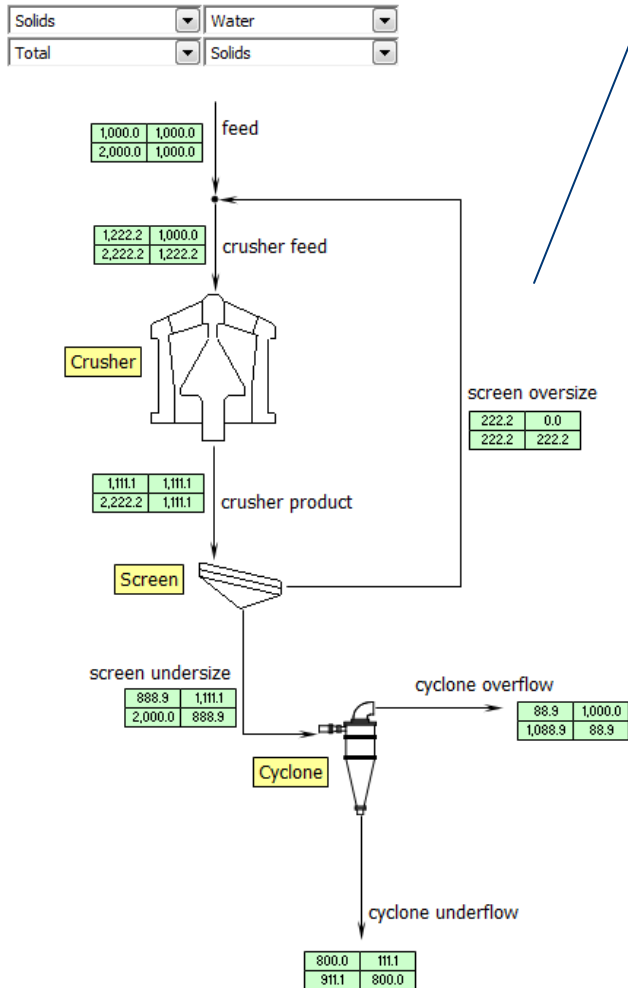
Solids | Water
Total | Solids

| 1,000.0 | 1,000.0 |
|---|---|
| 2,000.0 | 1,000.0 |

feed

| 1,222.2 | 1,000.0 |
|---|---|
| 2,222.2 | 1,222.2 |

crusher feed

Crusher

screen oversize

| 222.2 | 0.0 |
|---|---|
| 222.2 | 222.2 |

| 1,111.1 | 1,111.1 |
|---|---|
| 2,222.2 | 1,111.1 |

crusher product

Screen

screen undersize

| 888.9 | 1,111.1 |
|---|---|
| 2,000.0 | 888.9 |

cyclone overflow

| 88.9 | 1,000.0 |
|---|---|
| 1,088.9 | 88.9 |

Cyclone

cyclone underflow

| 800.0 | 111.1 |
|---|---|
| 911.1 | 800.0 |